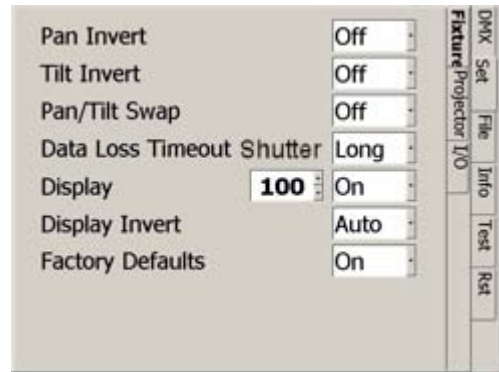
Pan Invert | Off
Tilt Invert | Off
Pan/Tilt Swap | Off
Data Loss Timeout Shutter | Long
Display | 100 | On
Display Invert | Auto
Factory Defaults | On

Fixture
Projector
I/O

DMX
Set
File
Info
Test
Rst